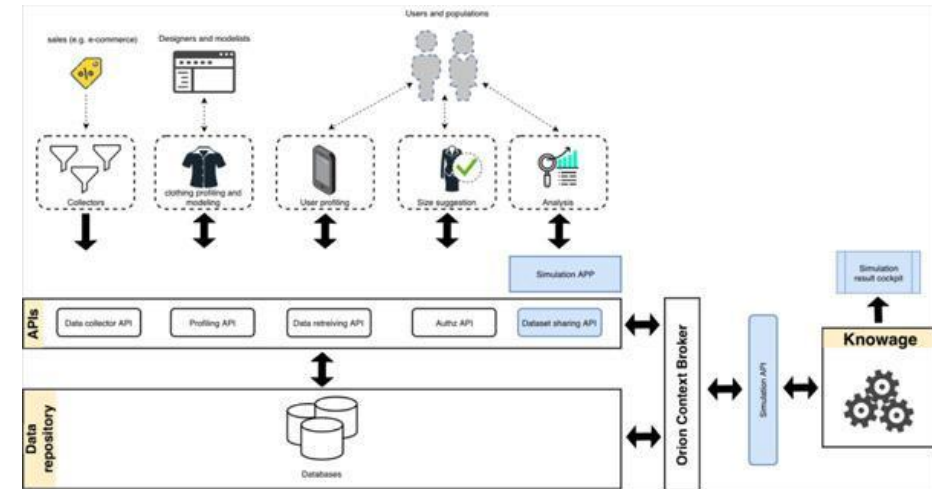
Users and populations

sales (e.g. e-commerce)

Designers and modelists

Collectors

clothing profiling and modeling

User profiling

Size suggestion

Analysis

Simulation APP

Simulation result cockpit

APIs

Data collector API

Profiling API

Data retreiving API

Authz API

Dataset sharing API

Orion Context Broker

Simulation API

Knowage

Data repository

Databases